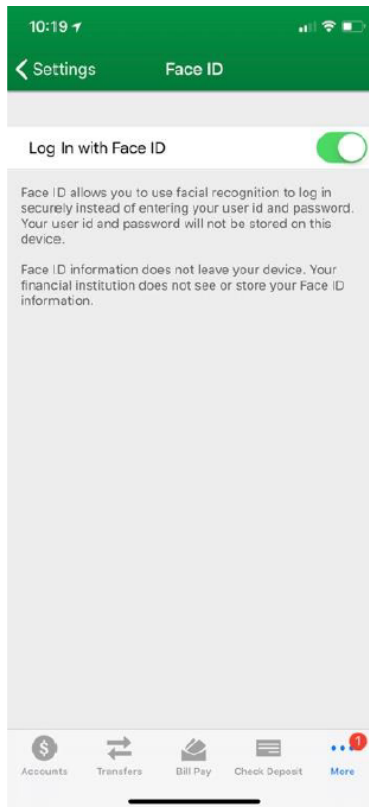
10:19

Settings Face ID

Log In with Face ID

Face ID allows you to use facial recognition to log in securely instead of entering your user id and password. Your user id and password will not be stored on this device.

Face ID information does not leave your device. Your financial institution does not see or store your Face ID information.

Accounts Transfers Bill Pay Check Deposit 1 More